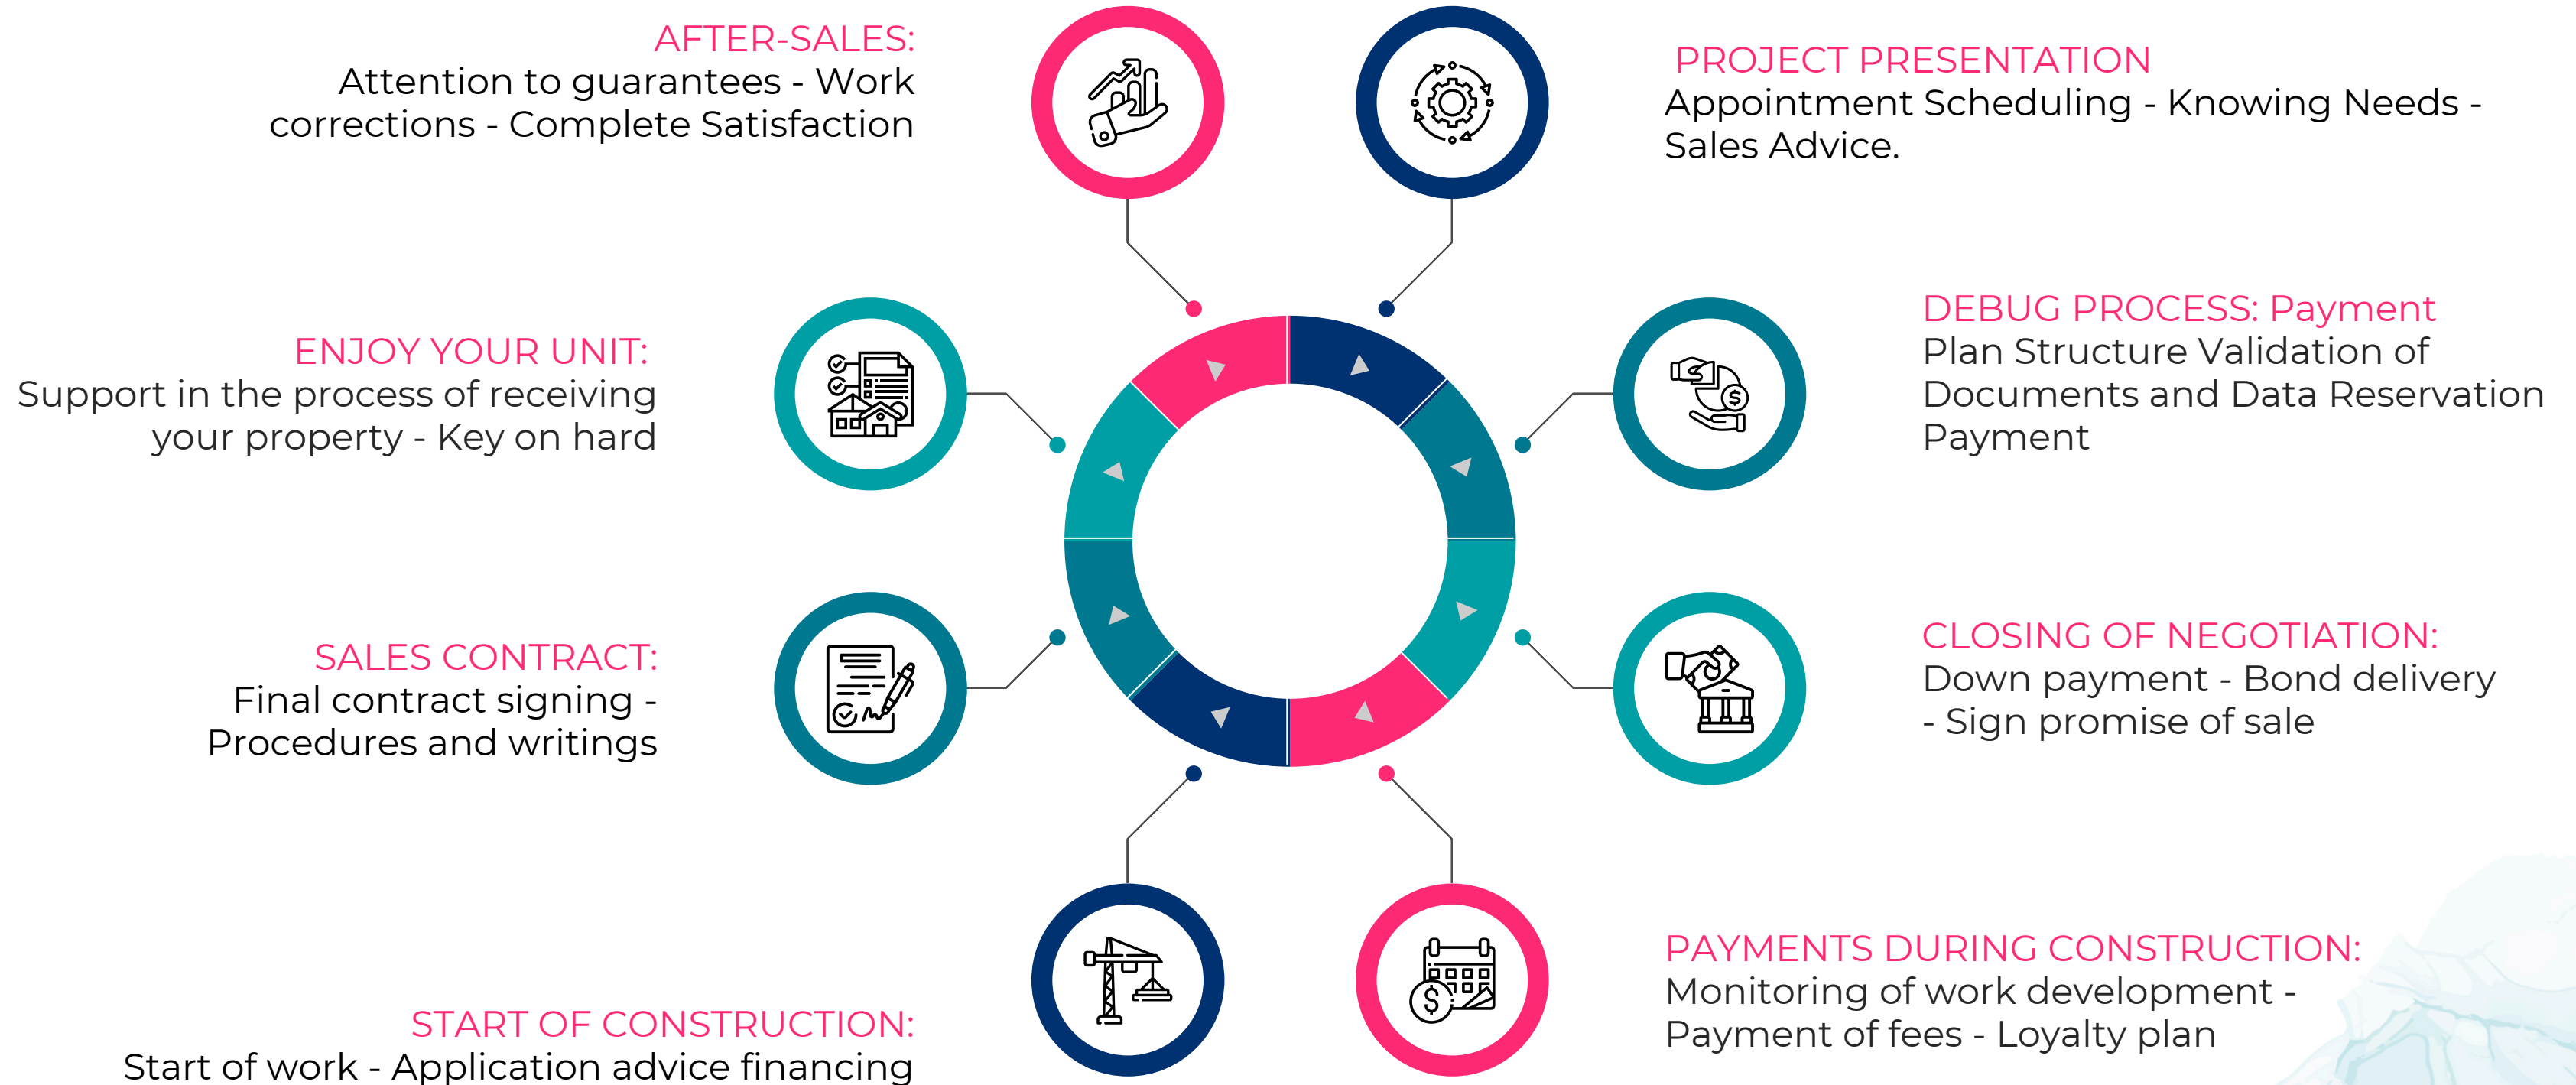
AFTER-SALES:
Attention to guarantees - Work corrections - Complete Satisfaction

PROJECT PRESENTATION
Appointment Scheduling - Knowing Needs - Sales Advice.

ENJOY YOUR UNIT:
Support in the process of receiving your property - Key on hard

DEBUG PROCESS: Payment
Plan Structure Validation of Documents and Data Reservation Payment

SALES CONTRACT:
Final contract signing - Procedures and writings

CLOSING OF NEGOTIATION:
Down payment - Bond delivery - Sign promise of sale

START OF CONSTRUCTION:
Start of work - Application advice financing

PAYMENTS DURING CONSTRUCTION:
Monitoring of work development - Payment of fees - Loyalty plan